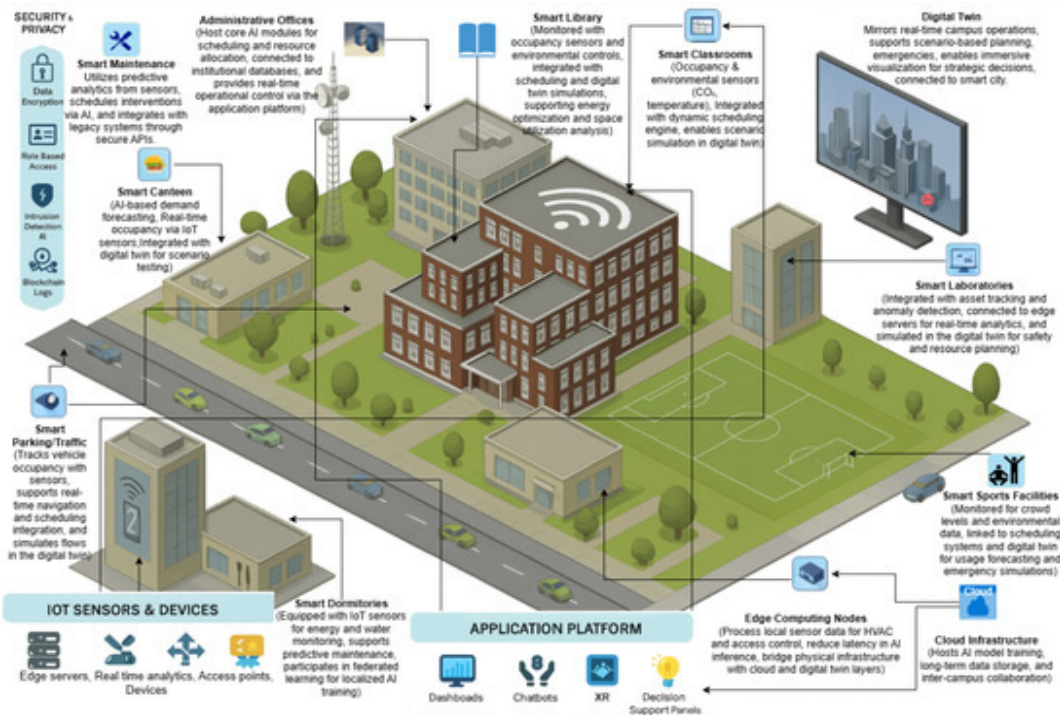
SECURITY & PRIVACY

Data Encryption

Role Based Access

Intrusion Detection AI

Blockchain Logs

Smart Maintenance
Utilizes predictive analytics from sensors, schedules interventions via AI, and integrates with legacy systems through secure APIs.

Administrative Offices
(Host core AI modules for scheduling and resource allocation, connected to institutional databases, and provides real-time operational control via the application platform)

Smart Library
(Monitored with occupancy sensors and environmental controls, integrated with scheduling and digital twin simulations, supporting energy optimization and space utilization analysis)

Smart Classrooms
(Occupancy & environmental sensors ($CO_2$, temperature), Integrated with dynamic scheduling engine, enables scenario simulation in digital twin)

Digital Twin
Mirrors real-time campus operations, supports scenario-based planning, emergencies, enables immersive visualization for strategic decisions, connected to smart city.

Smart Canteen
(AI-based demand forecasting, Real-time occupancy via IoT sensors,Integrated with digital twin for scenario testing)

Smart Laboratories
(Integrated with asset tracking and anomaly detection, connected to edge servers for real-time analytics, and simulated in the digital twin for safety and resource planning)

Smart Parking/Traffic
(Tracks vehicle occupancy with sensors, supports real-time navigation and scheduling integration, and simulates flows in the digital twin)

Smart Sports Facilities
(Monitored for crowd levels and environmental data, linked to scheduling systems and digital twin for usage forecasting and emergency simulations)

Smart Dormitories
(Equipped with IoT sensors for energy and water monitoring, supports predictive maintenance, participates in federated learning for localized AI training)

Edge Computing Nodes
(Process local sensor data for HVAC and access control, reduce latency in AI inference, bridge physical infrastructure with cloud and digital twin layers)

Cloud

Cloud Infrastructure
(Hosts AI model training, long-term data storage, and inter-campus collaboration)

IOT SENSORS & DEVICES

Edge servers, Real time analytics, Access points, Devices

APPLICATION PLATFORM

Dashboards

Chatbots

XR

Decision Support Panels